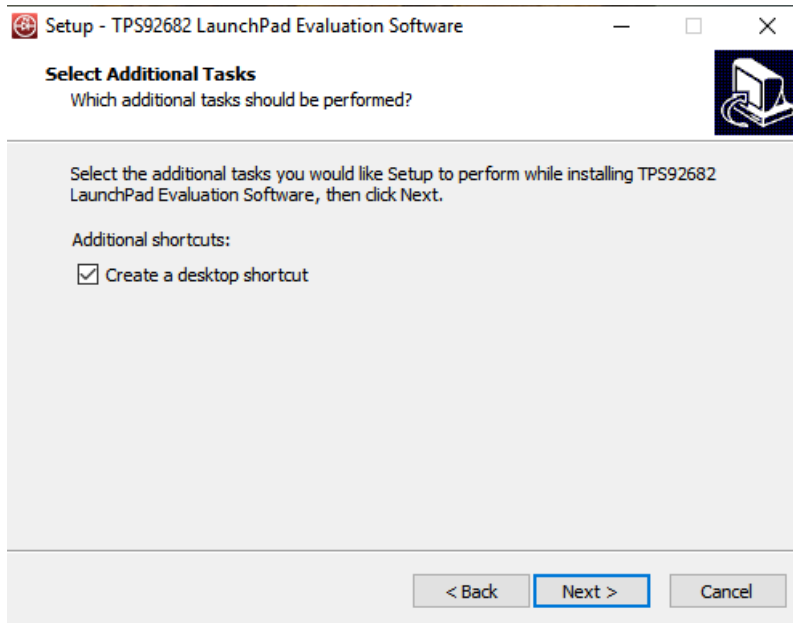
Setup - TPS92682 LaunchPad Evaluation Software

Select Additional Tasks
Which additional tasks should be performed?

Select the additional tasks you would like Setup to perform while installing TPS92682 LaunchPad Evaluation Software, then click Next.

Additional shortcuts:

Create a desktop shortcut

< Back
Next >
Cancel